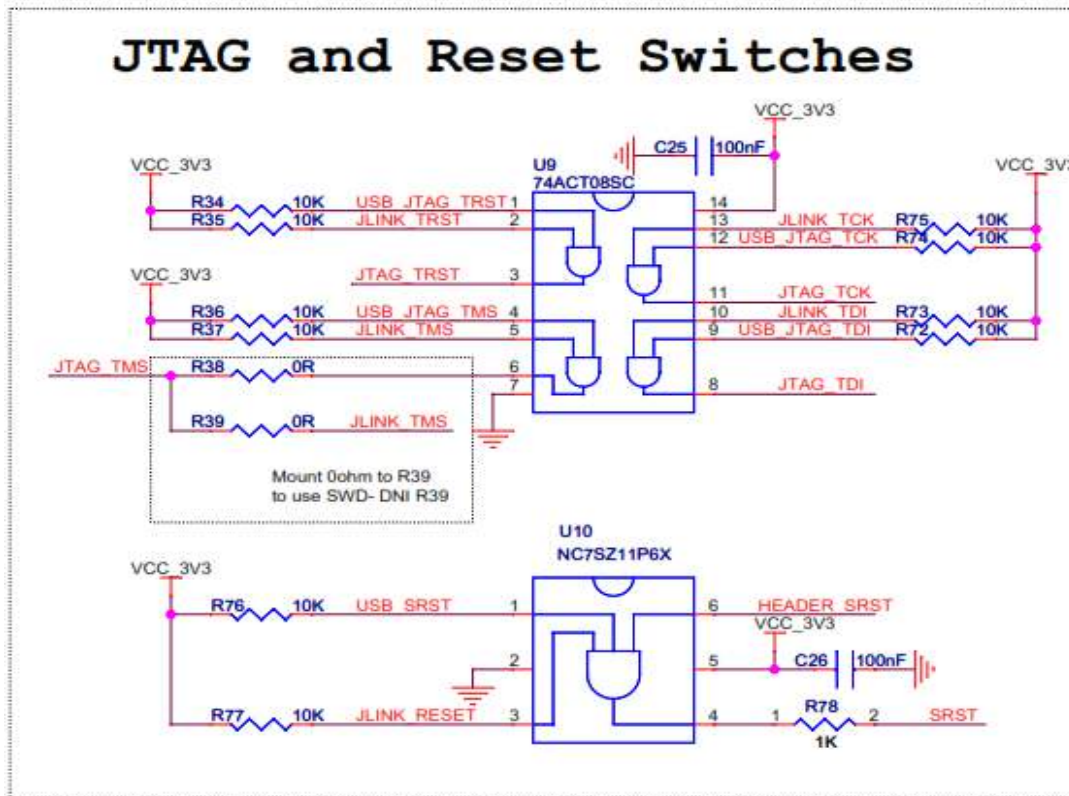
JTAG and Reset Switches

VCC_3V3
C25 100nF
U9
74ACT08SC
VCC_3V3
VCC_3V3
R34 10K USB_JTAG_TRST 1
R35 10K JLINK_TRST 2
14
13 JLINK_TCK R75 10K
12 USB_JTAG_TCK R74 10K
VCC_3V3
JTAG_TRST 3
11 JTAG_TCK
R36 10K USB_JTAG_TMS 4
R37 10K JLINK_TMS 5
10 JLINK_TDI R73 10K
9 USB_JTAG_TDI R72 10K
JTAG_TMS R38 0R 6
7
8 JTAG_TDI
R39 0R JLINK_TMS

Mount 0ohm to R39
to use SWD- DNI R39

U10
NC7SZ11P6X
VCC_3V3
R76 10K USB_SRST 1
6 HEADER_SRST
VCC_3V3
2
5 C26 100nF
R77 10K JLINK_RESET 3
4 1 R78 2 SRST
1K